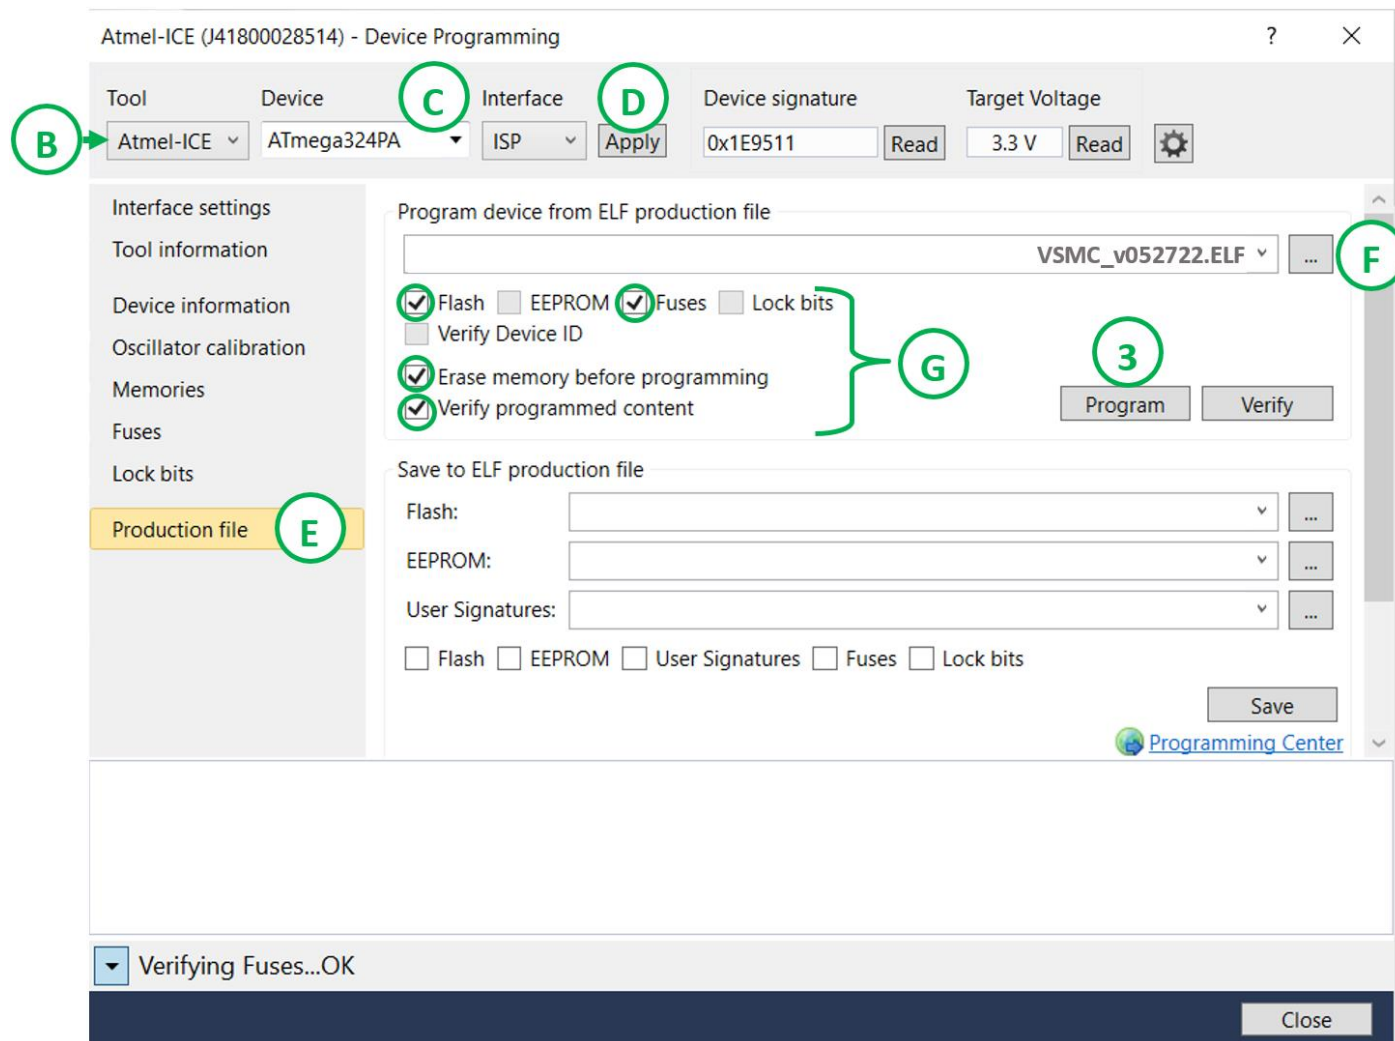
Atmel-ICE (J41800028514) - Device Programming

?

Tool
B
Atmel-ICE
Device
ATmega324PA
C
Interface
ISP
D
Apply
Device signature
0x1E9511
Read
Target Voltage
3.3 V
Read

Interface settings
Tool information
Device information
Oscillator calibration
Memories
Fuses
Lock bits
Production file
E

Program device from ELF production file
VSMC_v052722.ELF
...
F
Flash
EEPROM
Fuses
Lock bits
Verify Device ID
Erase memory before programming
Verify programmed content
G
3
Program
Verify

Save to ELF production file
Flash:
...
EEPROM:
...
User Signatures:
...
Flash
EEPROM
User Signatures
Fuses
Lock bits
Save
Programming Center

Verifying Fuses...OK

Close